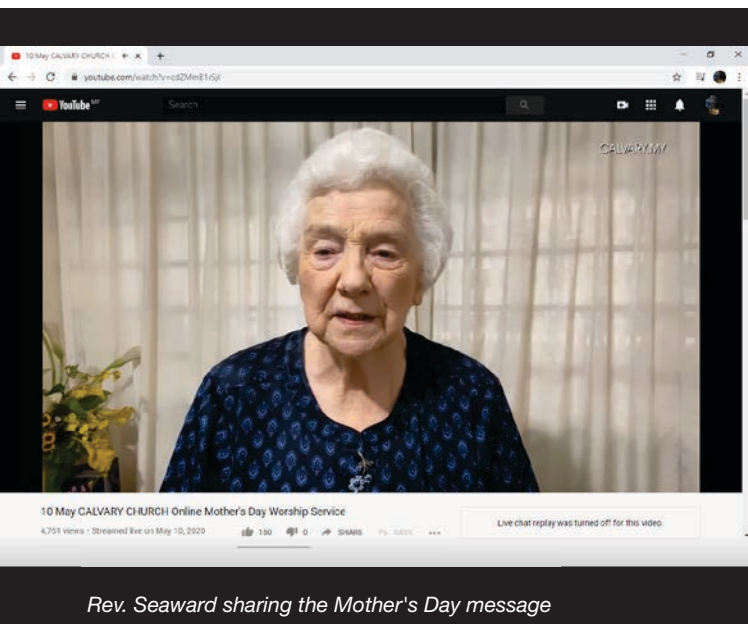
10 May CALVARY CHURCH ×

youtube.com/watch?v=cdZMm81rSjX

YouTube MY

Search

CALVARY.MY

10 May CALVARY CHURCH Online Mother's Day Worship Service

4,751 views • Streamed live on May 10, 2020

150 0 SHARE SAVE ...

Live chat replay was turned off for this video.

Rev. Seaward sharing the Mother's Day message